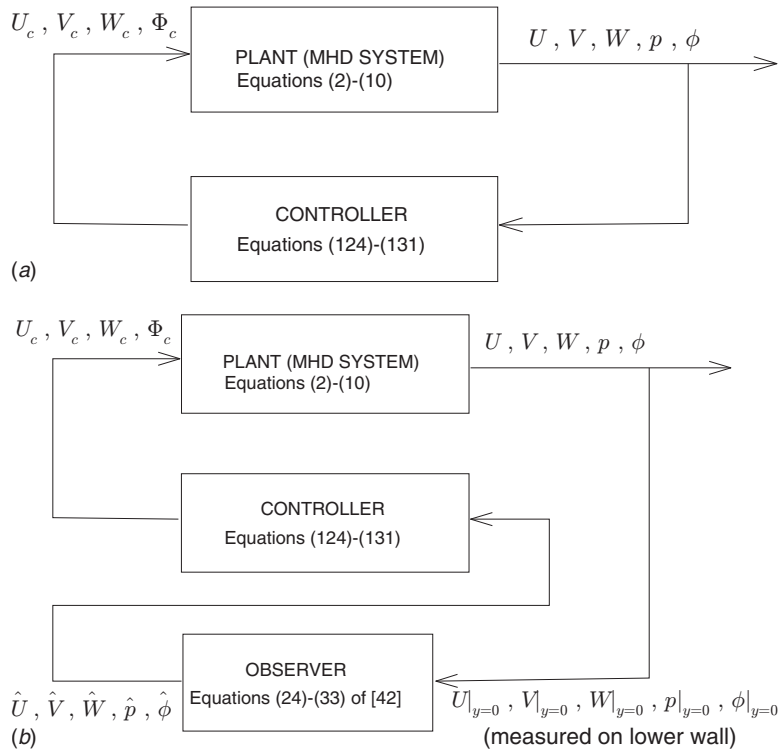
$U_c$ , $V_c$ , $W_c$ , $\Phi_c$

PLANT (MHD SYSTEM)
Equations (2)-(10)

$U$ , $V$ , $W$ , $p$ , $\phi$

CONTROLLER
Equations (124)-(131)

($a$)

$U_c$ , $V_c$ , $W_c$ , $\Phi_c$

PLANT (MHD SYSTEM)
Equations (2)-(10)

$U$ , $V$ , $W$ , $p$ , $\phi$

CONTROLLER
Equations (124)-(131)

OBSERVER
Equations (24)-(33) of [42]

$\hat{U}$ , $\hat{V}$ , $\hat{W}$ , $\hat{p}$ , $\hat{\phi}$

$U|_{y=0}$ , $V|_{y=0}$ , $W|_{y=0}$ , $p|_{y=0}$ , $\phi|_{y=0}$

($b$)

(measured on lower wall)